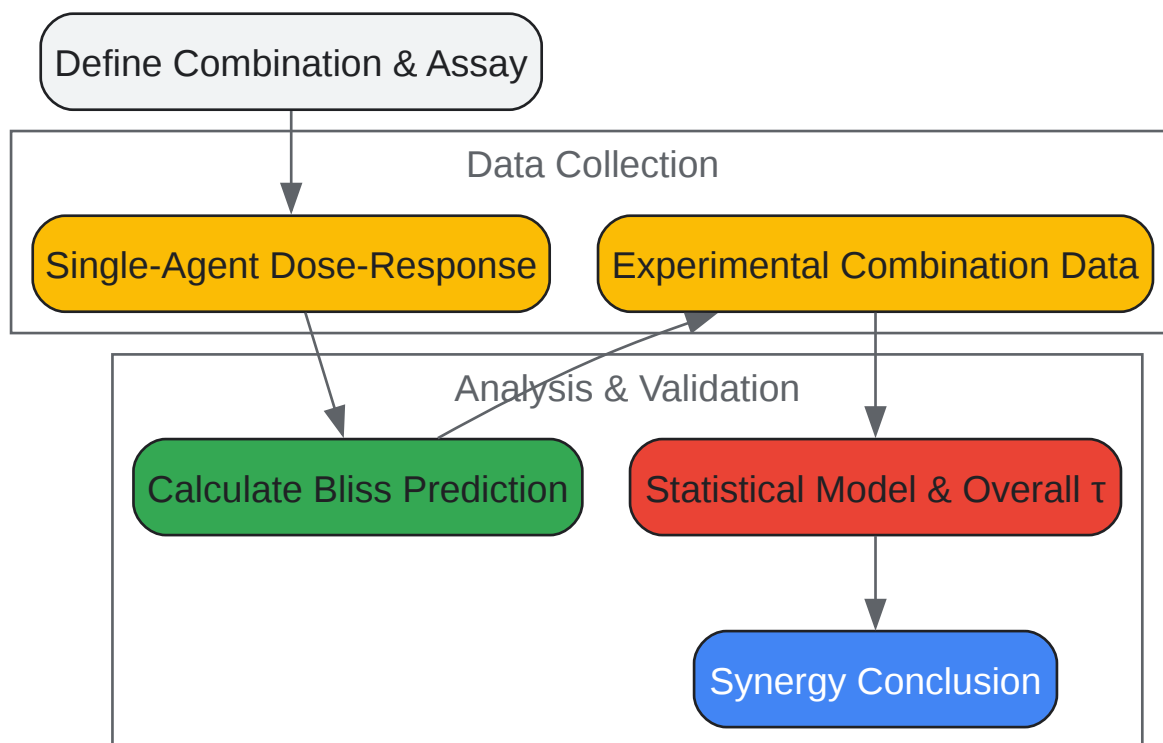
Define Combination & Assay

Data Collection

Single-Agent Dose-Response

Experimental Combination Data

Analysis & Validation

Calculate Bliss Prediction

Statistical Model & Overall τ

Synergy Conclusion